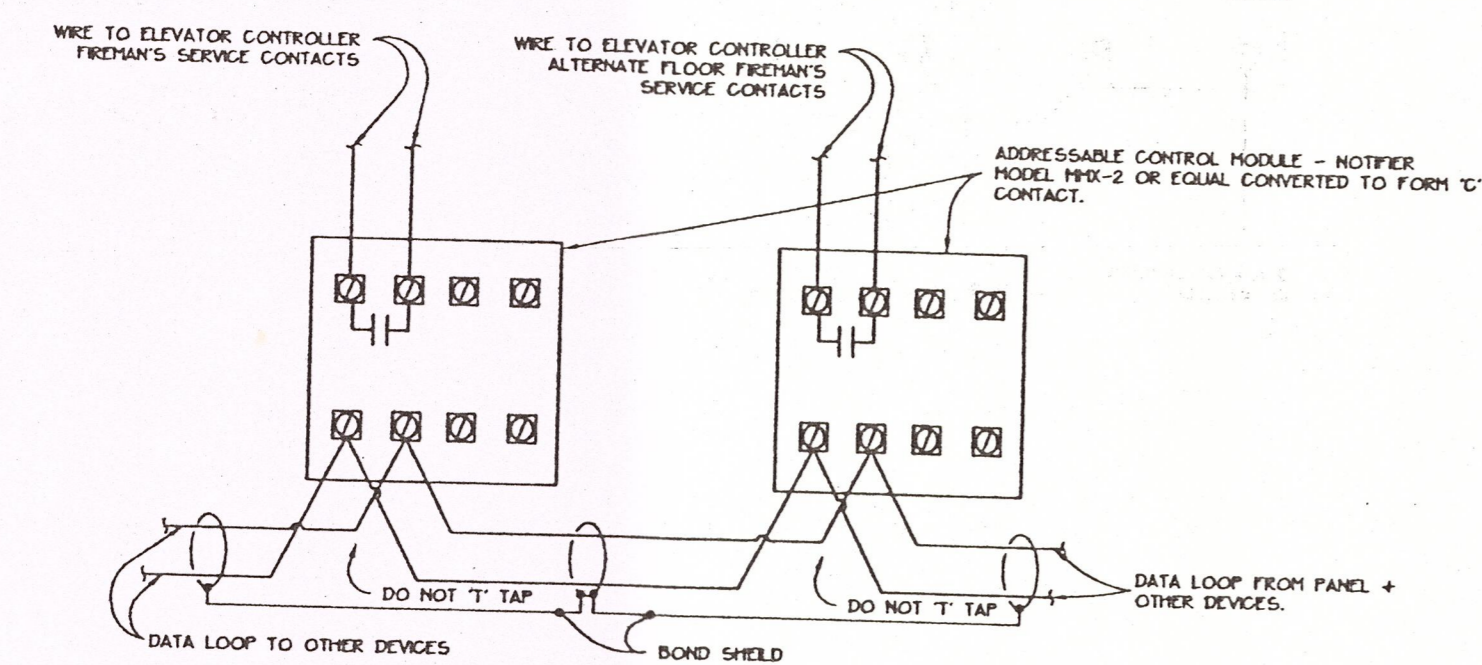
WIRE TO ELEVATOR CONTROLLER FIREMAN'S SERVICE CONTACTS

WIRE TO ELEVATOR CONTROLLER ALTERNATE FLOOR FIREMAN'S SERVICE CONTACTS

ADDRESSABLE CONTROL MODULE - NOTIFIER MODEL MMX-2 OR EQUAL CONVERTED TO FORM 'C' CONTACT.

DO NOT 'T' TAP

DO NOT 'T' TAP

DATA LOOP FROM PANEL + OTHER DEVICES.

DATA LOOP TO OTHER DEVICES

BOND SHIELD